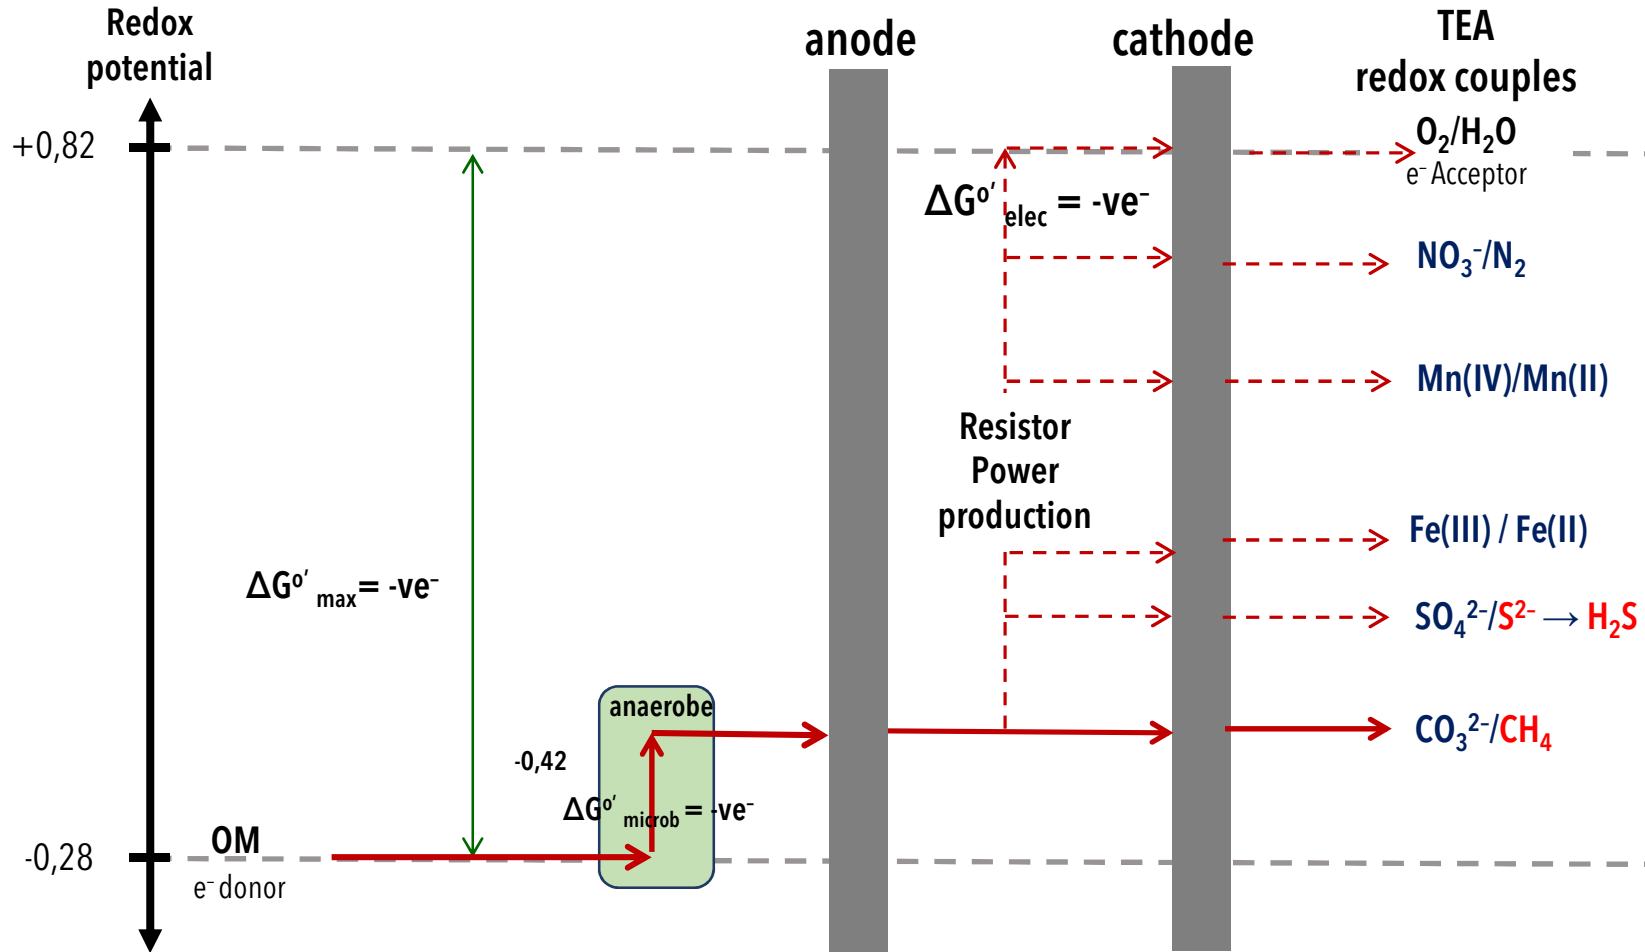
Redox potential

anode

cathode

TEA redox couples

+0,82

$O_2/H_2O$
$e^-$ Acceptor

$\Delta G^{o'}_{elec}$ = -ve$^-$

$NO_3^-/N_2$

Mn(IV)/Mn(II)

Resistor
Power
production

Fe(III) / Fe(II)

$\Delta G^{o'}_{max}$= -ve$^-$

$SO_4^{2-}/S^{2-} \longrightarrow H_2S$

anaerobe

-0,42

$CO_3^{2-}/CH_4$

$\Delta G^{o'}_{microb}$ = -ve$^-$

-0,28

OM
$e^-$ donor